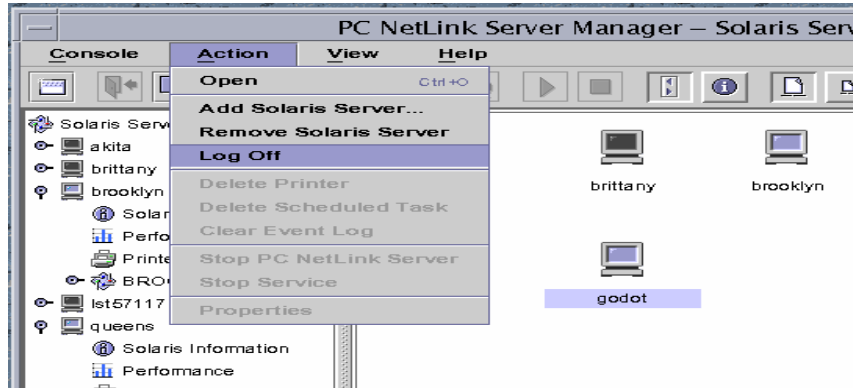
PC NetLink Server Manager – Solaris Serv

Console Action View Help

Open Ctrl+O
Add Solaris Server...
Remove Solaris Server
Log Off
Delete Printer
Delete Scheduled Task
Clear Event Log
Stop PC NetLink Server
Stop Service
Properties

Solaris Serv
akita
brittany
brooklyn
Solar
Perfo
Printe
BRO
lst57117
queens
Solaris Information
Performance

brittany
brooklyn
godot